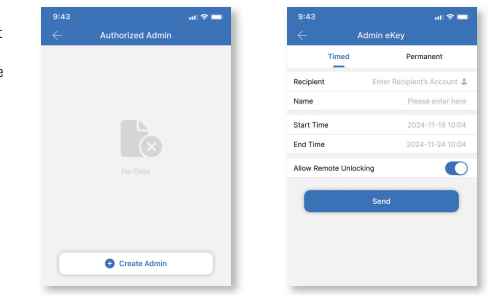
t

e

9:43

Authorized Admin

No Data

Create Admin

9:43

Admin eKey

Timed

Permanent

Recipient

Enter Recipient's Account

Name

Please enter here

Start Time

2024-11-19 10:04

End Time

2024-11-24 10:04

Allow Remote Unlocking

Send